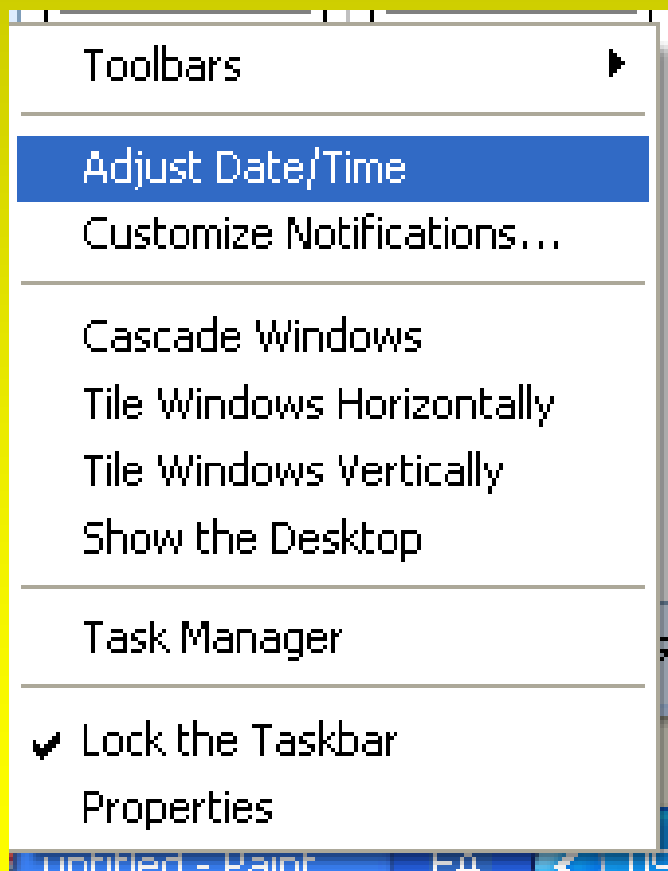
Toolbars

Adjust Date/Time
Customize Notifications...

Cascade Windows
Tile Windows Horizontally
Tile Windows Vertically
Show the Desktop

Task Manager

✔ Lock the Taskbar
Properties

Untitled - Paint